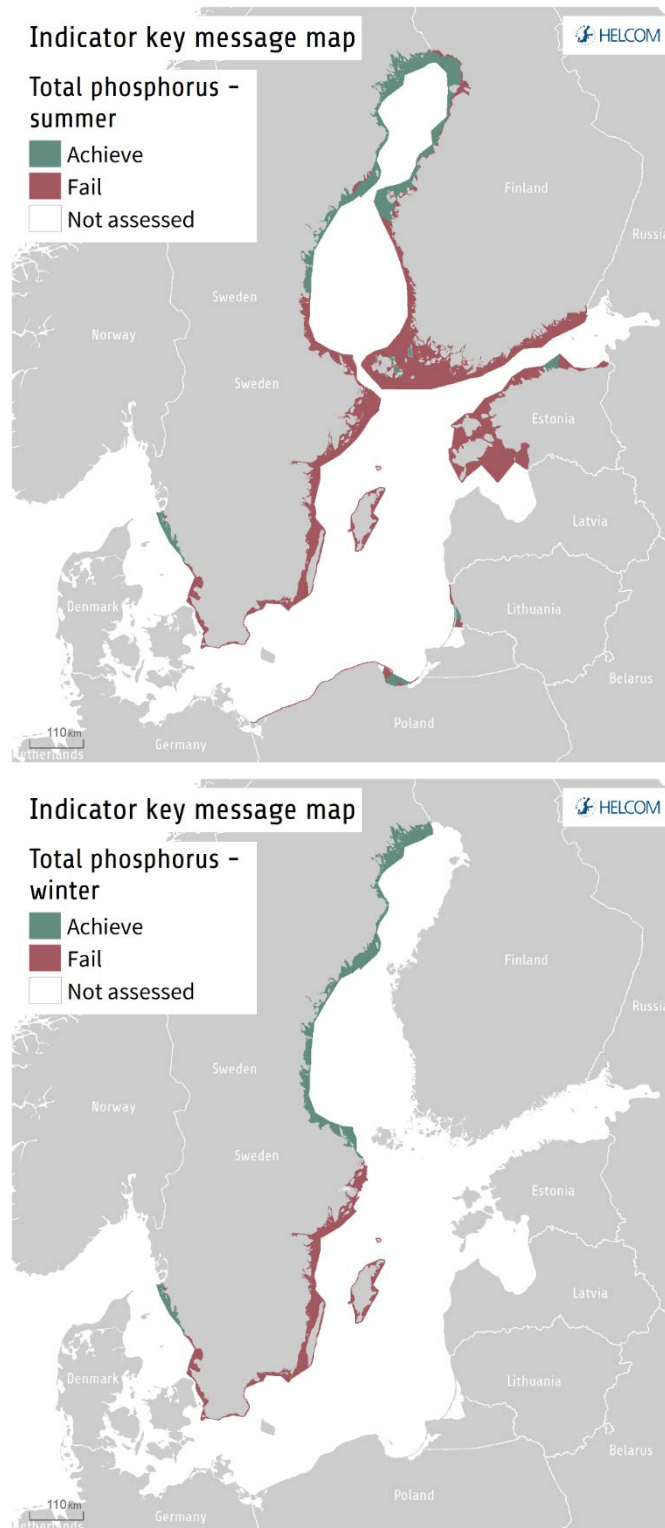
Indicator key message map

HELCOM

Total phosphorus - summer

Achieve

Fail

Not assessed

Finland

Russia

Sweden

Norway

Sweden

Estonia

Latvia

Denmark

Lithuania

Belarus

Poland

110 Km

Netherlands

Germany

Indicator key message map

HELCOM

Total phosphorus - winter

Achieve

Fail

Not assessed

Finland

Russia

Sweden

Norway

Sweden

Estonia

Latvia

Denmark

Lithuania

Belarus

Poland

110 Km

Netherlands

Germany